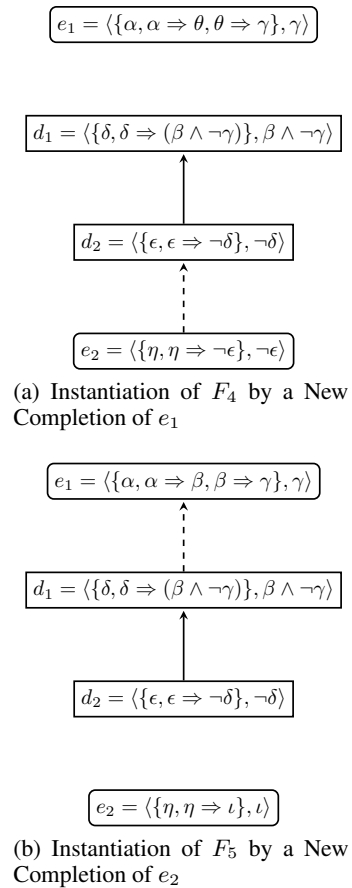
$e_1 = \langle\{\alpha, \alpha \Rightarrow \theta, \theta \Rightarrow \gamma\}, \gamma\rangle$

$d_1 = \langle\{\delta, \delta \Rightarrow (\beta \wedge \neg\gamma)\}, \beta \wedge \neg\gamma\rangle$

$d_2 = \langle\{\epsilon, \epsilon \Rightarrow \neg\delta\}, \neg\delta\rangle$

$e_2 = \langle\{\eta, \eta \Rightarrow \neg\epsilon\}, \neg\epsilon\rangle$

(a) Instantiation of $F_4$ by a New Completion of $e_1$

$e_1 = \langle\{\alpha, \alpha \Rightarrow \beta, \beta \Rightarrow \gamma\}, \gamma\rangle$

$d_1 = \langle\{\delta, \delta \Rightarrow (\beta \wedge \neg\gamma)\}, \beta \wedge \neg\gamma\rangle$

$d_2 = \langle\{\epsilon, \epsilon \Rightarrow \neg\delta\}, \neg\delta\rangle$

$e_2 = \langle\{\eta, \eta \Rightarrow \iota\}, \iota\rangle$

(b) Instantiation of $F_5$ by a New Completion of $e_2$